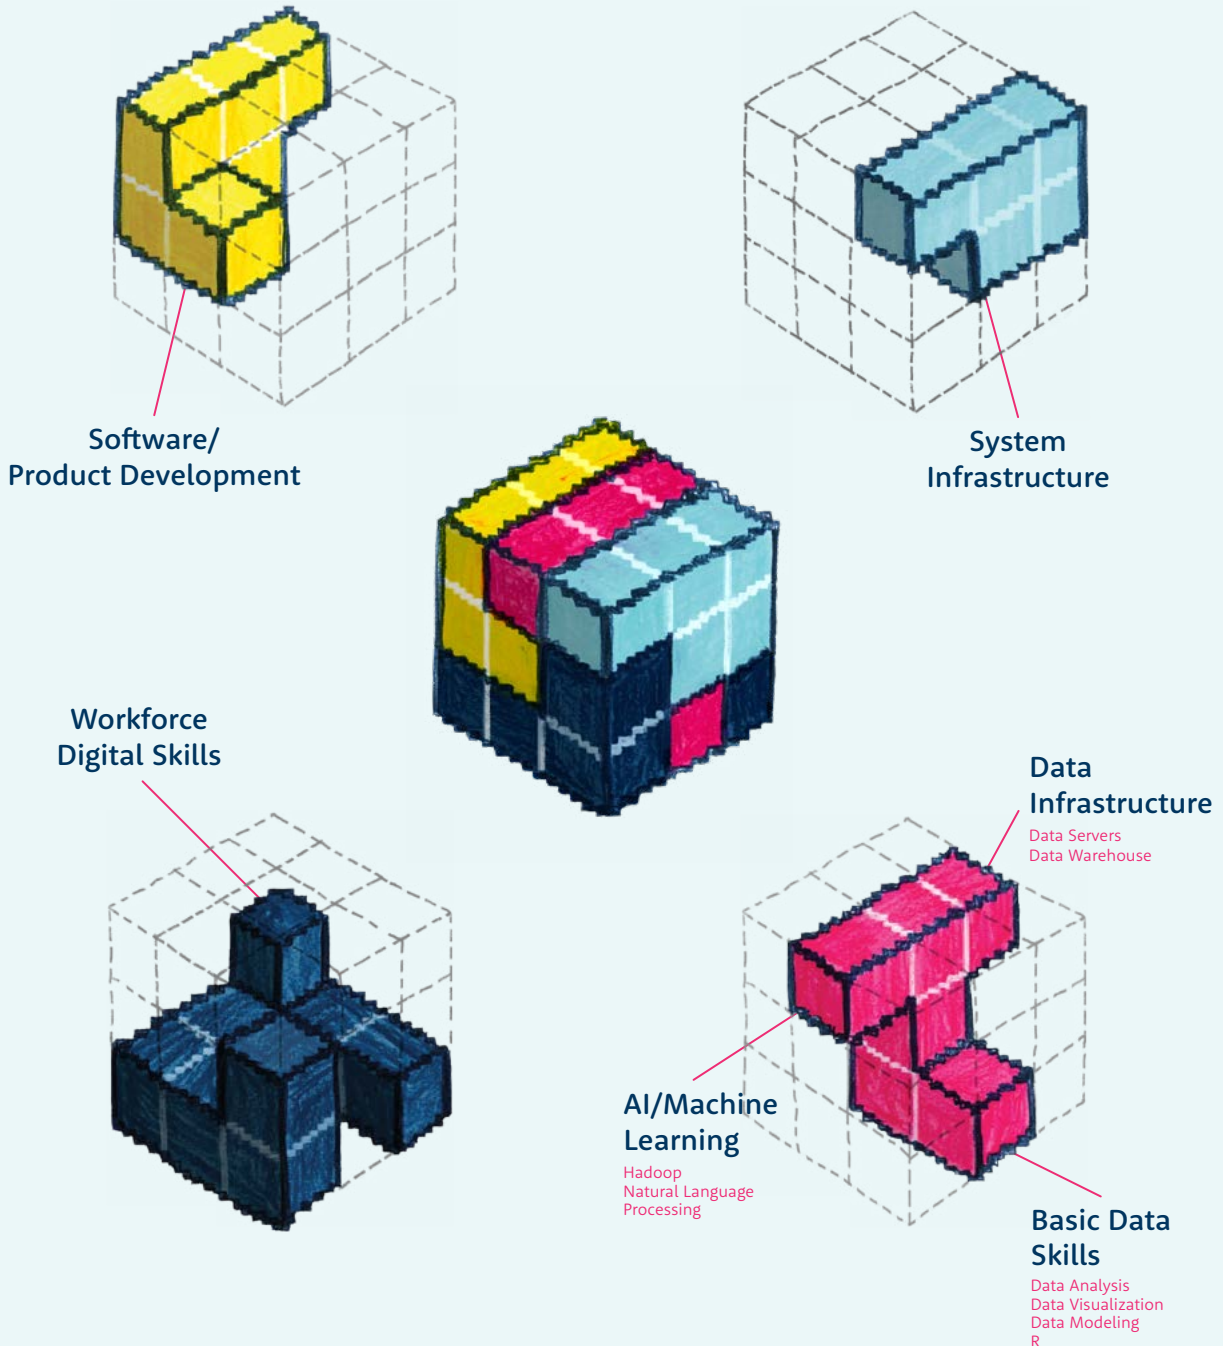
Software/
Product Development

System
Infrastructure

Workforce
Digital Skills

Data
Infrastructure
Data Servers
Data Warehouse

AI/Machine
Learning
Hadoop
Natural Language
Processing

Basic Data
Skills
Data Analysis
Data Visualization
Data Modeling
R